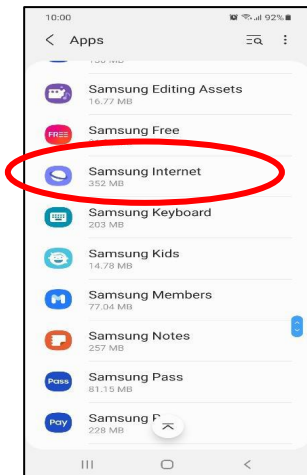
10:00
92%

< Apps

Samsung Editing Assets
16.77 MB

FREE
Samsung Free

Samsung Internet
352 MB

Samsung Keyboard
203 MB

Samsung Kids
14.78 MB

Samsung Members
77.04 MB

Samsung Notes
257 MB

Pass
Samsung Pass
81.15 MB

Pay
Samsung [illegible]
228 MB